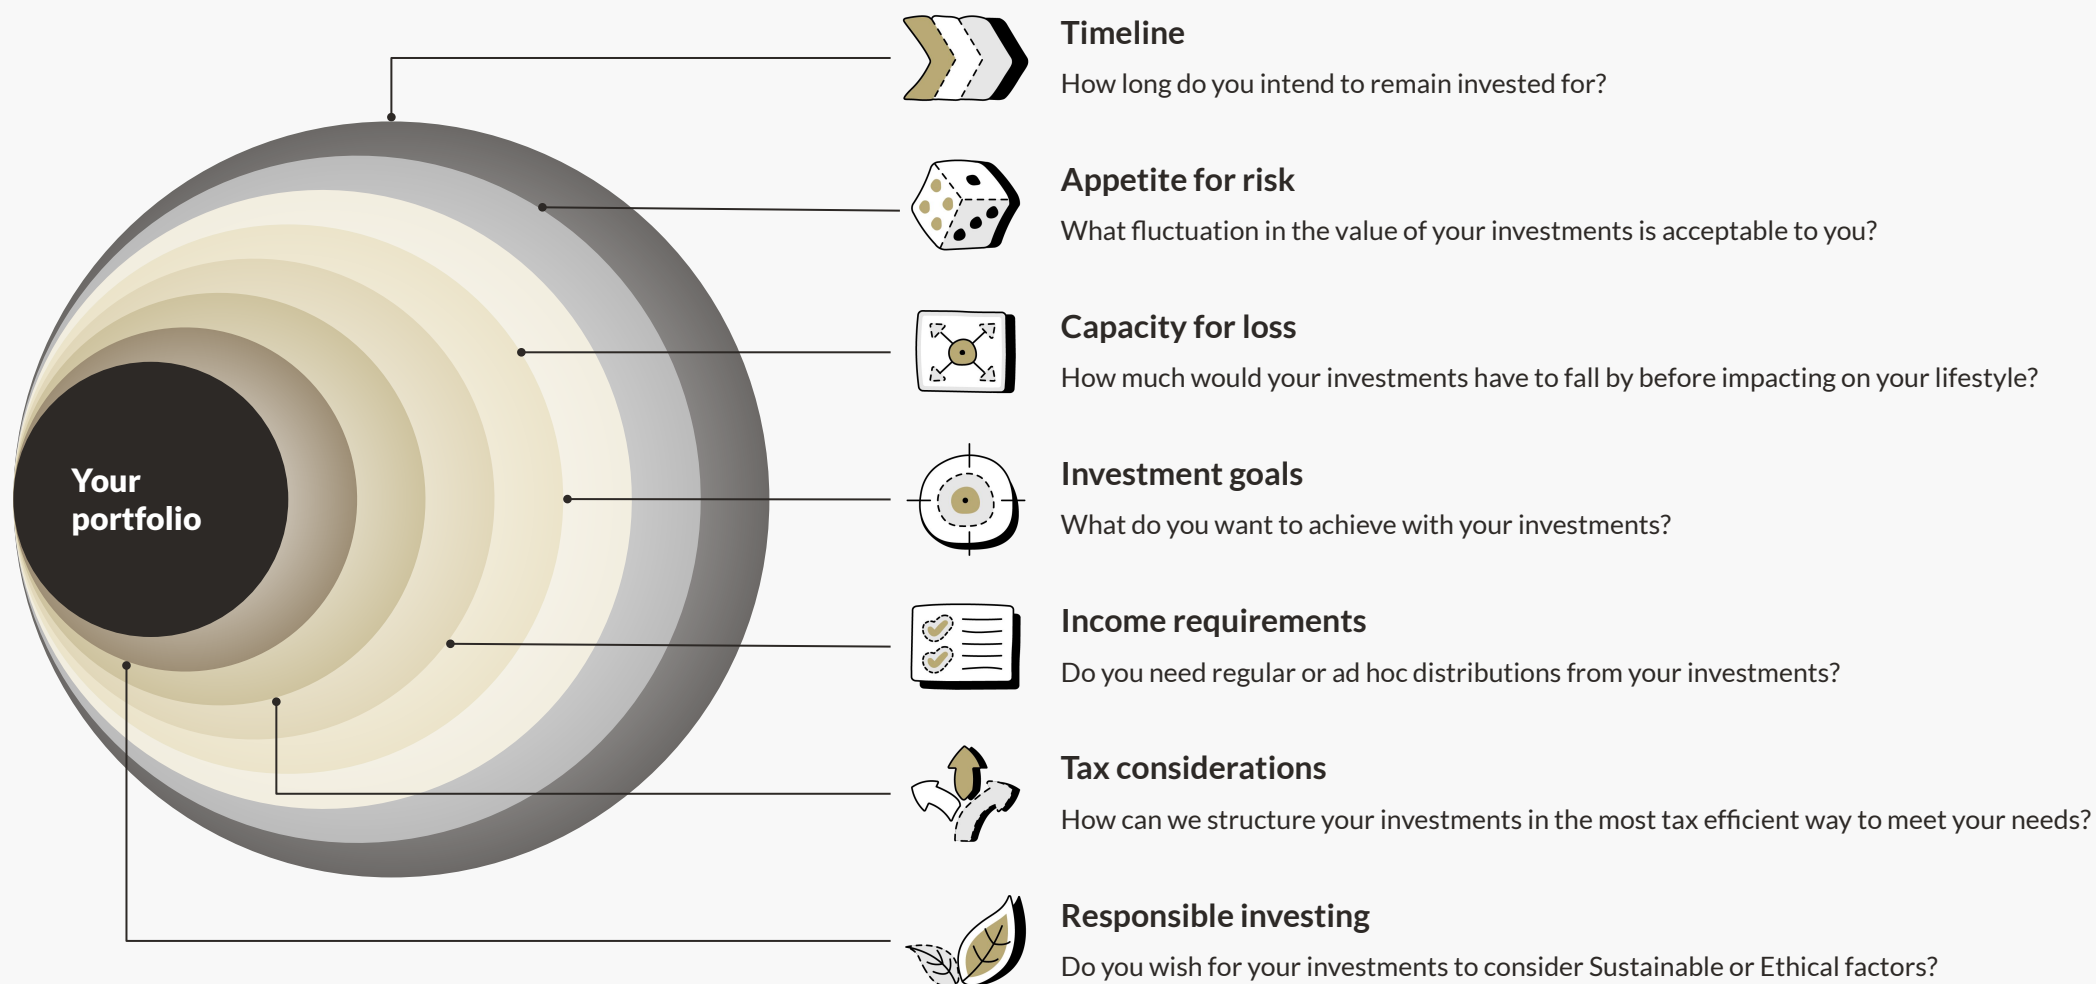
Your portfolio

Timeline
How long do you intend to remain invested for?

Appetite for risk
What fluctuation in the value of your investments is acceptable to you?

Capacity for loss
How much would your investments have to fall by before impacting on your lifestyle?

Investment goals
What do you want to achieve with your investments?

Income requirements
Do you need regular or ad hoc distributions from your investments?

Tax considerations
How can we structure your investments in the most tax efficient way to meet your needs?

Responsible investing
Do you wish for your investments to consider Sustainable or Ethical factors?